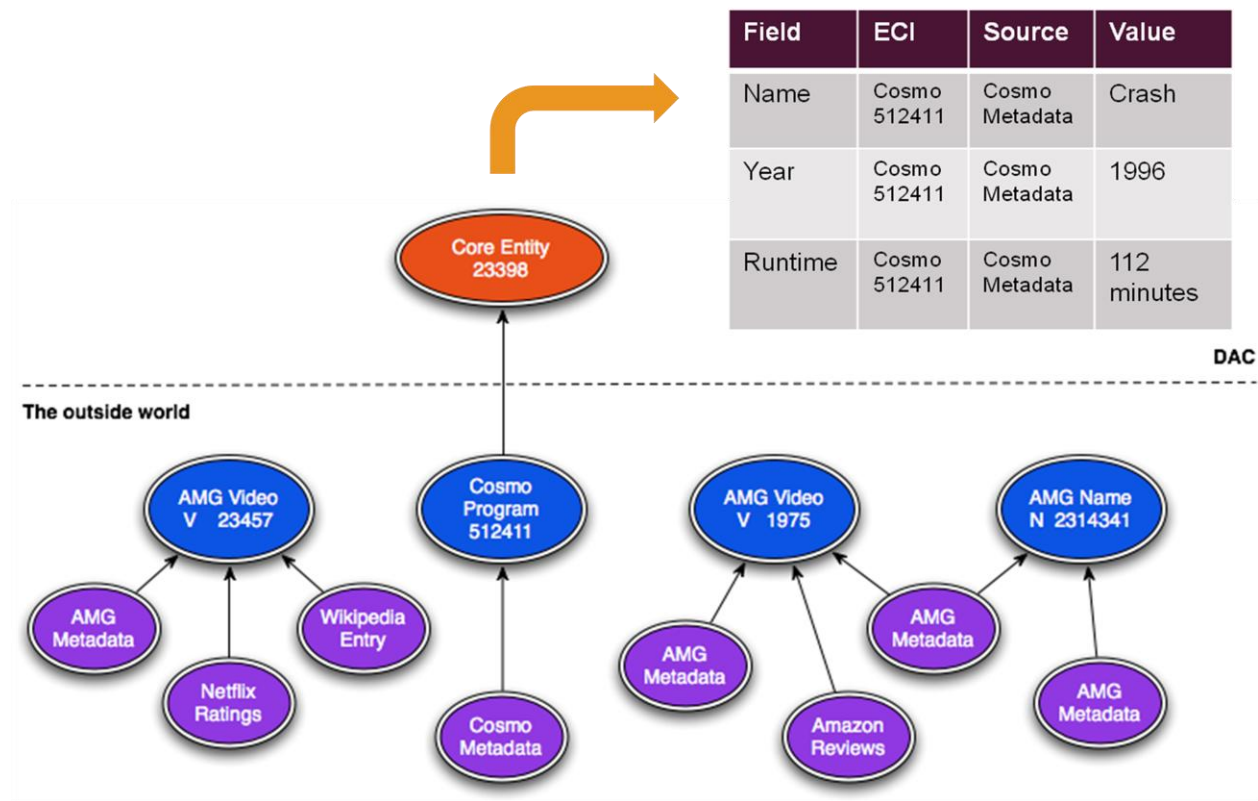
| Field | ECI | Source | Value |
|---|---|---|---|
| Name | Cosmo 512411 | Cosmo Metadata | Crash |
| Year | Cosmo 512411 | Cosmo Metadata | 1996 |
| Runtime | Cosmo 512411 | Cosmo Metadata | 112 minutes |

Core Entity 23398

DAC

The outside world

AMG Video V 23457

Cosmo Program 512411

AMG Video V 1975

AMG Name N 2314341

AMG Metadata

Netflix Ratings

Wikipedia Entry

Cosmo Metadata

AMG Metadata

Amazon Reviews

AMG Metadata

AMG Metadata